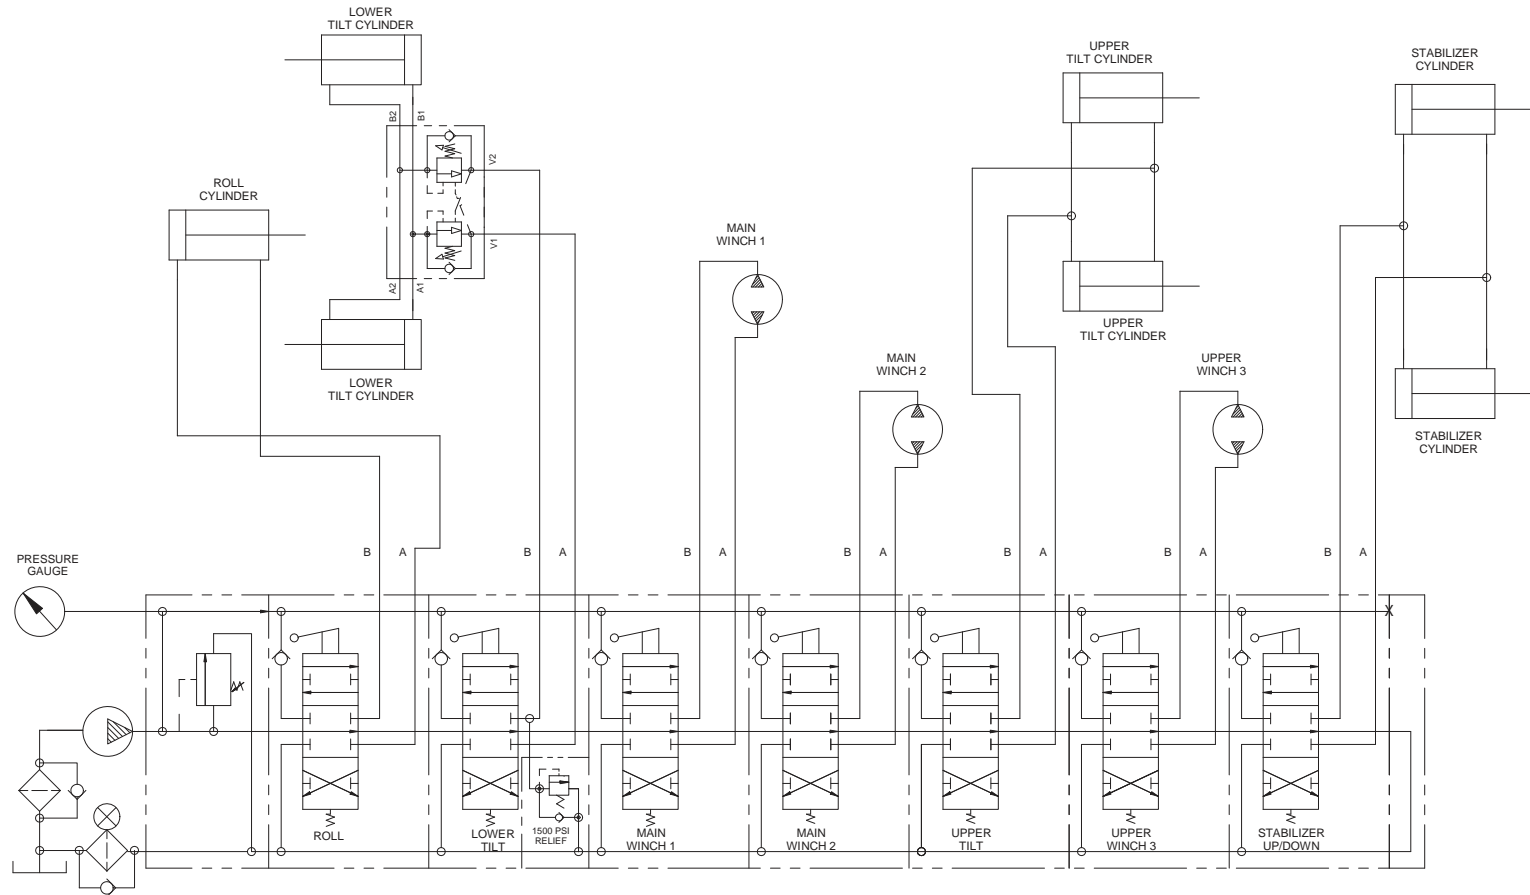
LOWER
TILT CYLINDER

B2
B1
V2
V1
A2
A1

ROLL
CYLINDER

LOWER
TILT CYLINDER

MAIN
WINCH 1

UPPER
TILT CYLINDER

UPPER
TILT CYLINDER

STABILIZER
CYLINDER

STABILIZER
CYLINDER

MAIN
WINCH 2

UPPER
WINCH 3

PRESSURE
GAUGE

B A B A B A B A B A B A B A

ROLL
LOWER
TILT
1500 PSI
RELIEF
MAIN
WINCH 1
MAIN
WINCH 2
UPPER
TILT
UPPER
WINCH 3
STABILIZER
UP/DOWN